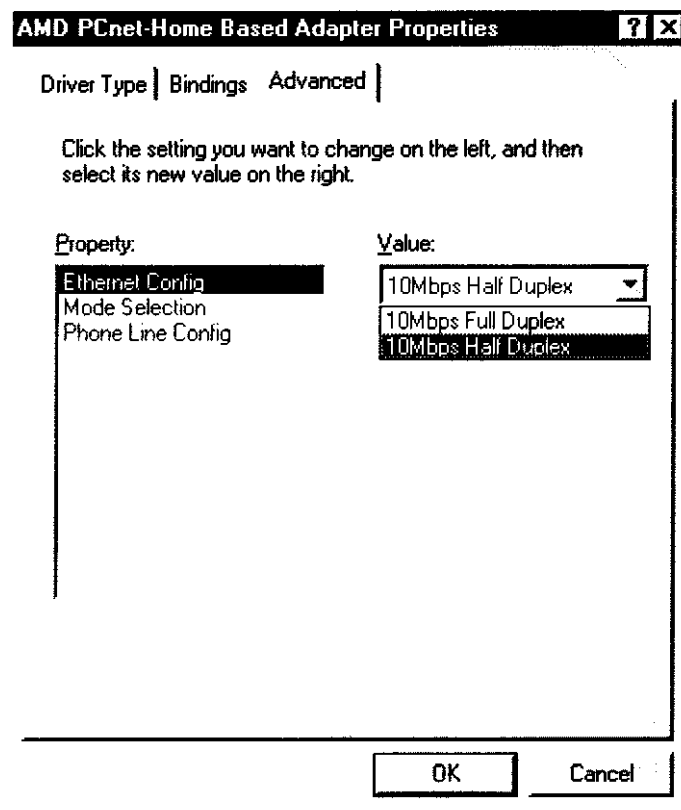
AMD PCnet-Home Based Adapter Properties ? X

Driver Type | Bindings | Advanced

Click the setting you want to change on the left, and then select its new value on the right.

Property:

Ethernet Config
Mode Selection
Phone Line Config

Value:

10Mbps Half Duplex

10Mbps Full Duplex
10Mbps Half Duplex

OK Cancel